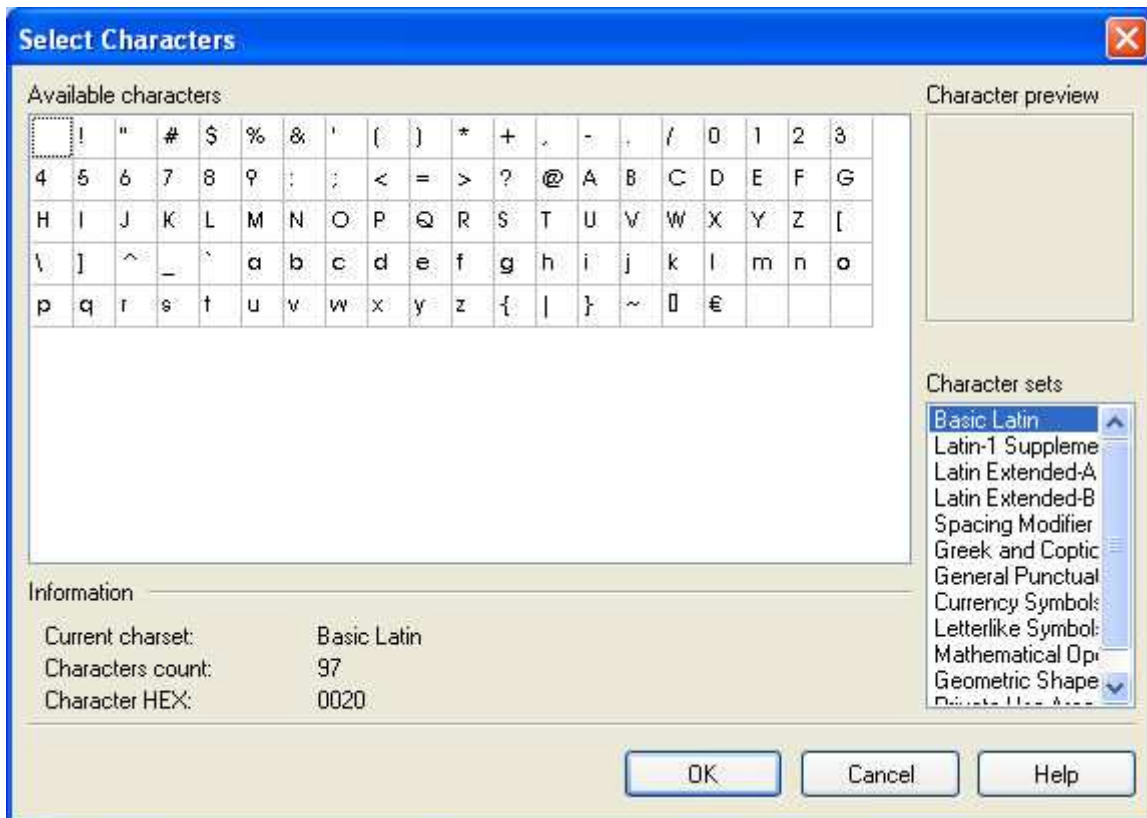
Select Characters

Available characters

|  | ! | " | # | $ | % | & | ' | ( | ) | * | + | , | - | . | / | 0 | 1 | 2 | 3 |
|---|---|---|---|---|---|---|---|---|---|---|---|---|---|---|---|---|---|---|---|
| 4 | 5 | 6 | 7 | 8 | 9 | : | ; | < | = | > | ? | @ | A | B | C | D | E | F | G |
| H | I | J | K | L | M | N | O | P | Q | R | S | T | U | V | W | X | Y | Z | [ |
| \ | ] | ^ | _ | ` | a | b | c | d | e | f | g | h | i | j | k | l | m | n | o |
| p | q | r | s | t | u | v | w | x | y | z | { | \| | } | ~ | ▯ | € |  |  |  |

Character preview

Character sets

Basic Latin
Latin-1 Suppleme
Latin Extended-A
Latin Extended-B
Spacing Modifier
Greek and Coptic
General Punctual
Currency Symbols
Letterlike Symbol:
Mathematical Op
Geometric Shape
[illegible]

Information

Current charset: Basic Latin
Characters count: 97
Character HEX: 0020

OK Cancel Help